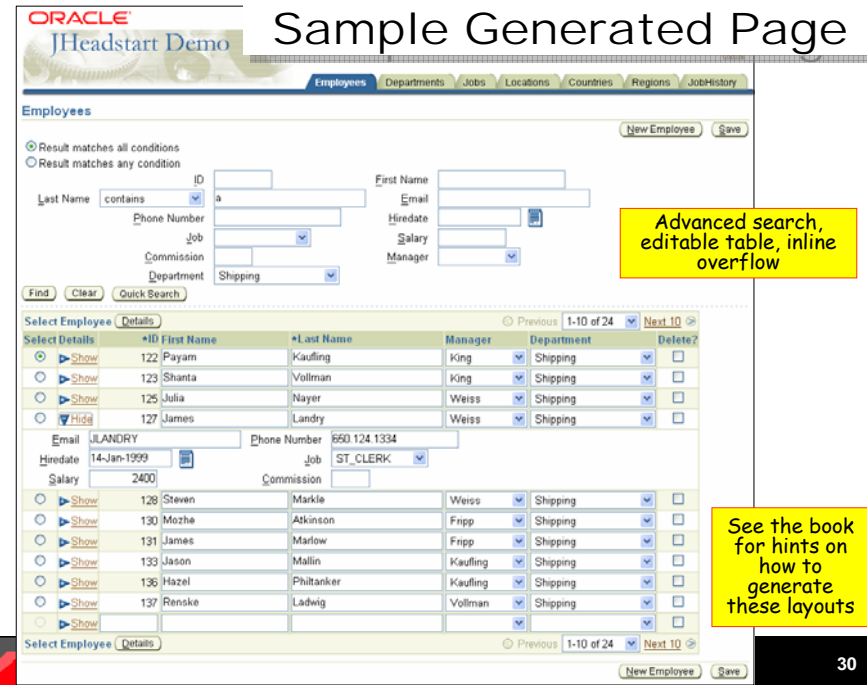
ORACLE
JHeadstart Demo

Sample Generated Page

Employees | Departments | Jobs | Locations | Countries | Regions | JobHistory

Employees

New Employee | Save

Result matches all conditions
Result matches any condition

ID
First Name
Last Name contains a
Email
Phone Number
Hiredate
Job
Salary
Commission
Manager
Department Shipping

Find | Clear | Quick Search

Advanced search, editable table, inline overflow

Select Employee Details

Previous 1-10 of 24 Next 10

| Select | Details | *ID | First Name | *Last Name | Manager | Department | Delete? |
|---|---|---|---|---|---|---|---|
| | Show | 122 | Payam | Kaufling | King | Shipping | |
| | Show | 123 | Shanta | Vollman | King | Shipping | |
| | Show | 125 | Julia | Nayer | Weiss | Shipping | |
| | Hide | 127 | James | Landry | Weiss | Shipping | |

Email JLANDRY
Phone Number 650.124.1334
Hiredate 14-Jan-1999
Job ST_CLERK
Salary 2400
Commission

| Select | Details | *ID | First Name | *Last Name | Manager | Department | Delete? |
|---|---|---|---|---|---|---|---|
| | Show | 128 | Steven | Markle | Weiss | Shipping | |
| | Show | 130 | Mozhe | Atkinson | Fripp | Shipping | |
| | Show | 131 | James | Marlow | Fripp | Shipping | |
| | Show | 133 | Jason | Mallin | Kaufling | Shipping | |
| | Show | 136 | Hazel | Philtanker | Kaufling | Shipping | |
| | Show | 137 | Renske | Ladwig | Vollman | Shipping | |
| | Show | | | | | | |

See the book for hints on how to generate these layouts

Select Employee Details

Previous 1-10 of 24 Next 10

New Employee | Save

30